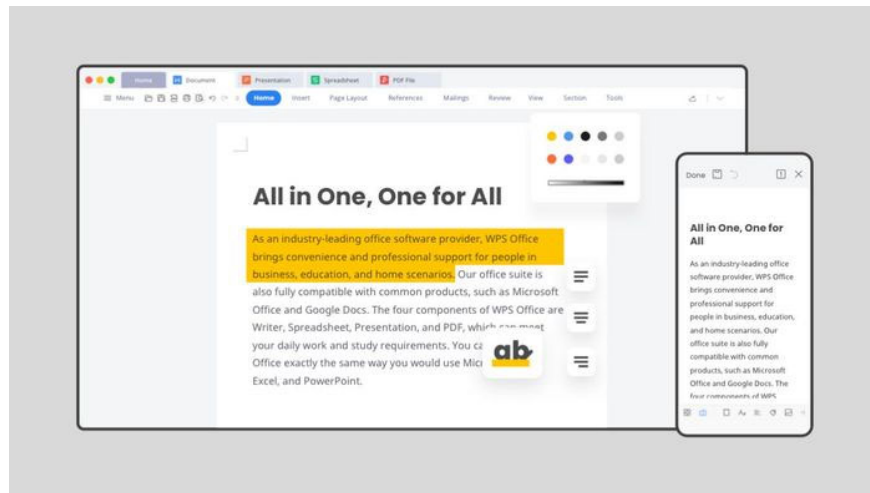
Home Document Presentation Spreadsheet PDF File

Menu Home Insert Page Layout References Mailings Review View Section Tools

All in One, One for All

As an industry-leading office software provider, WPS Office brings convenience and professional support for people in business, education, and home scenarios. Our office suite is also fully compatible with common products, such as Microsoft Office and Google Docs. The four components of WPS Office are Writer, Spreadsheet, Presentation, and PDF, which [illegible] your daily work and study requirements. You c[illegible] Office exactly the same way you would use Mic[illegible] Excel, and PowerPoint.

ab

Done

All in One, One for All

As an industry-leading office software provider, WPS Office brings convenience and professional support for people in business, education, and home scenarios. Our office suite is also fully compatible with common products, such as Microsoft Office and Google Docs. The four components of WPS